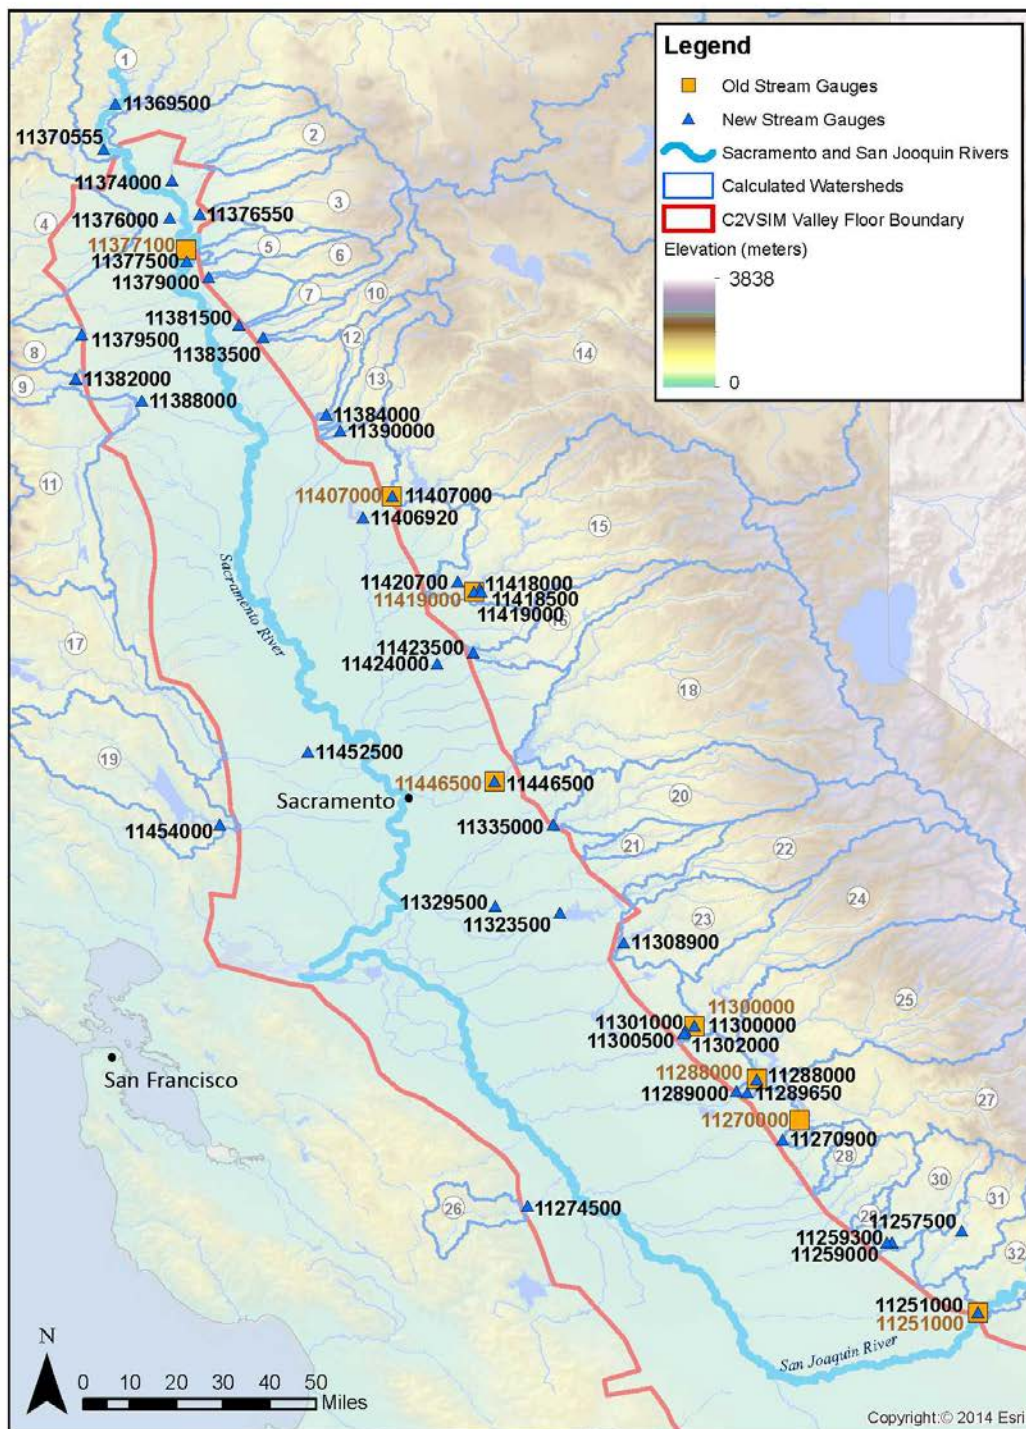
Legend
Old Stream Gauges
New Stream Gauges
Sacramento and San Jooquin Rivers
Calculated Watersheds
C2VSIM Valley Floor Boundary
Elevation (meters)
3838
0

1
11369500
11370555
2
11374000
3
11376000
11376550
4
11377100
11377500
5
6
11379000
7
10
11381500
11379500
12
11383500
8
14
9
11382000
13
11388000
11384000
11390000
11
11407000
11407000
11406920
15
Sacramento River
11420700
11418000
11419000
11418500
11419000
17
11423500
11424000
18
19
11452500
11446500
11446500
Sacramento
20
11454000
11335000
21
22
24
11329500
11323500
23
11308900
25
11300000
11301000
11300000
11300500
11302000
San Francisco
11288000
11288000
11289000
11289650
27
11270000
11270900
28
30
31
26
11274500
29
11257500
11259300
11259000
32
11251000
11251000
San Joaquin River
N
0 10 20 30 40 50
Miles
Copyright:© 2014 Esri